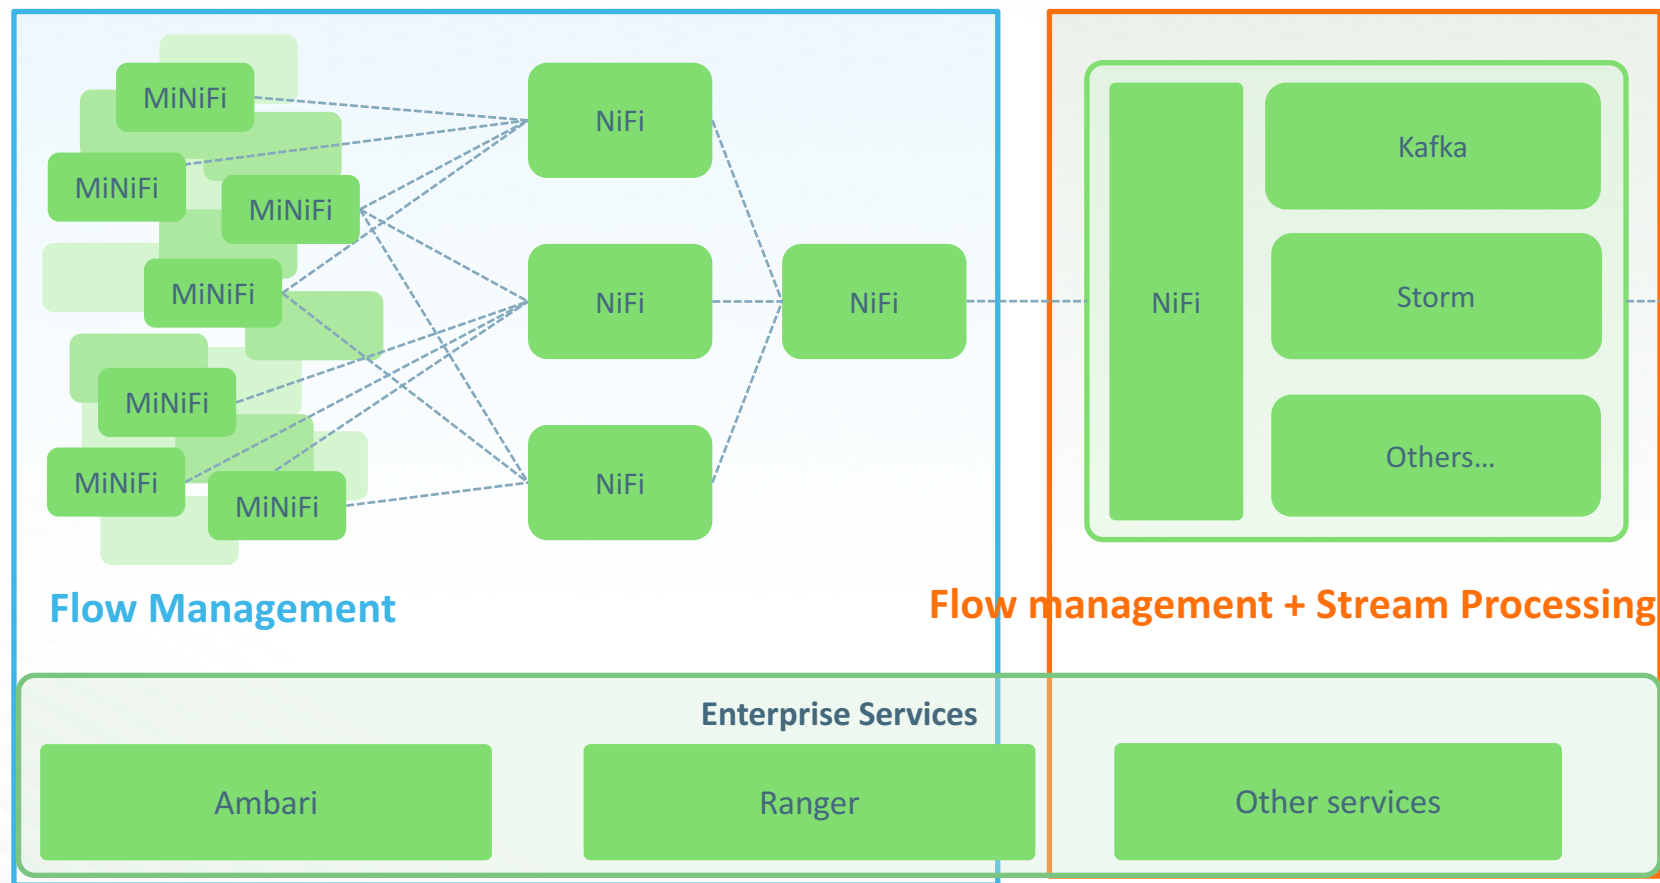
MiNiFi

MiNiFi

MiNiFi

MiNiFi

MiNiFi

MiNiFi

MiNiFi

NiFi

NiFi

NiFi

NiFi

NiFi

Kafka

Storm

Others...

Flow Management

Flow management + Stream Processing

Enterprise Services

Ambari

Ranger

Other services